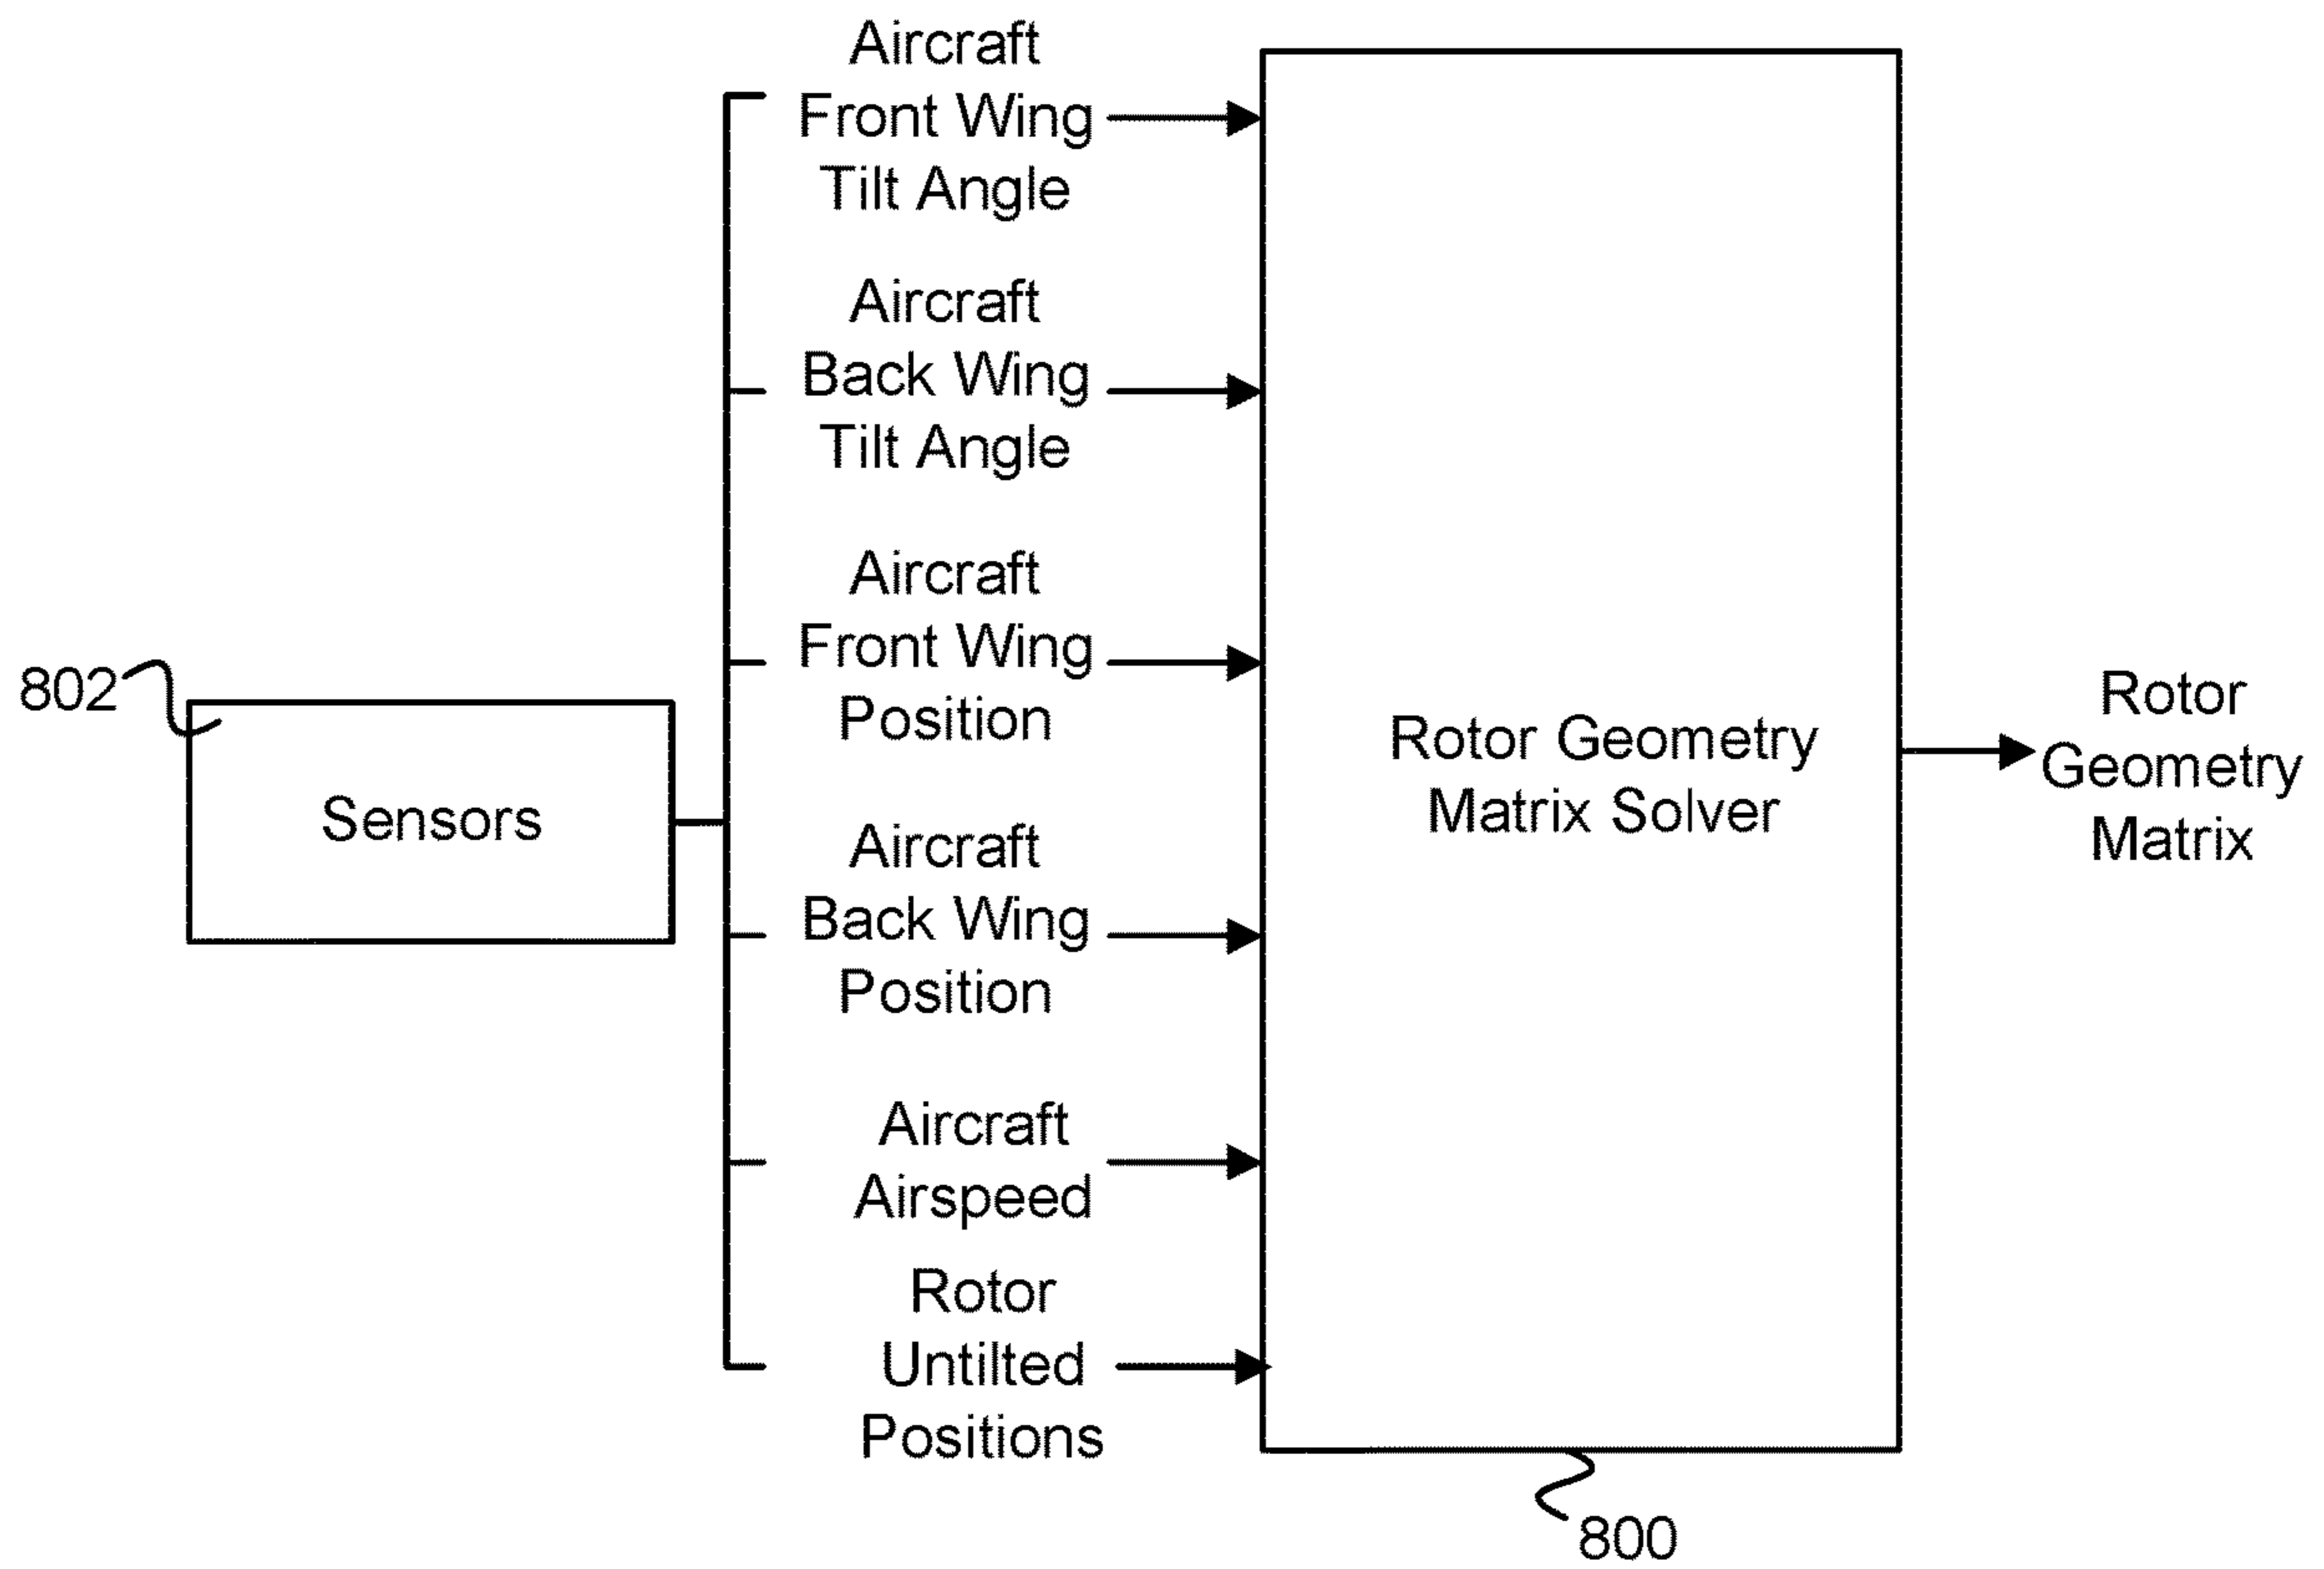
802

Sensors

Aircraft Front Wing Tilt Angle

Aircraft Back Wing Tilt Angle

Aircraft Front Wing Position

Aircraft Back Wing Position

Aircraft Airspeed

Rotor Untilted Positions

Rotor Geometry Matrix Solver

800

Rotor Geometry Matrix